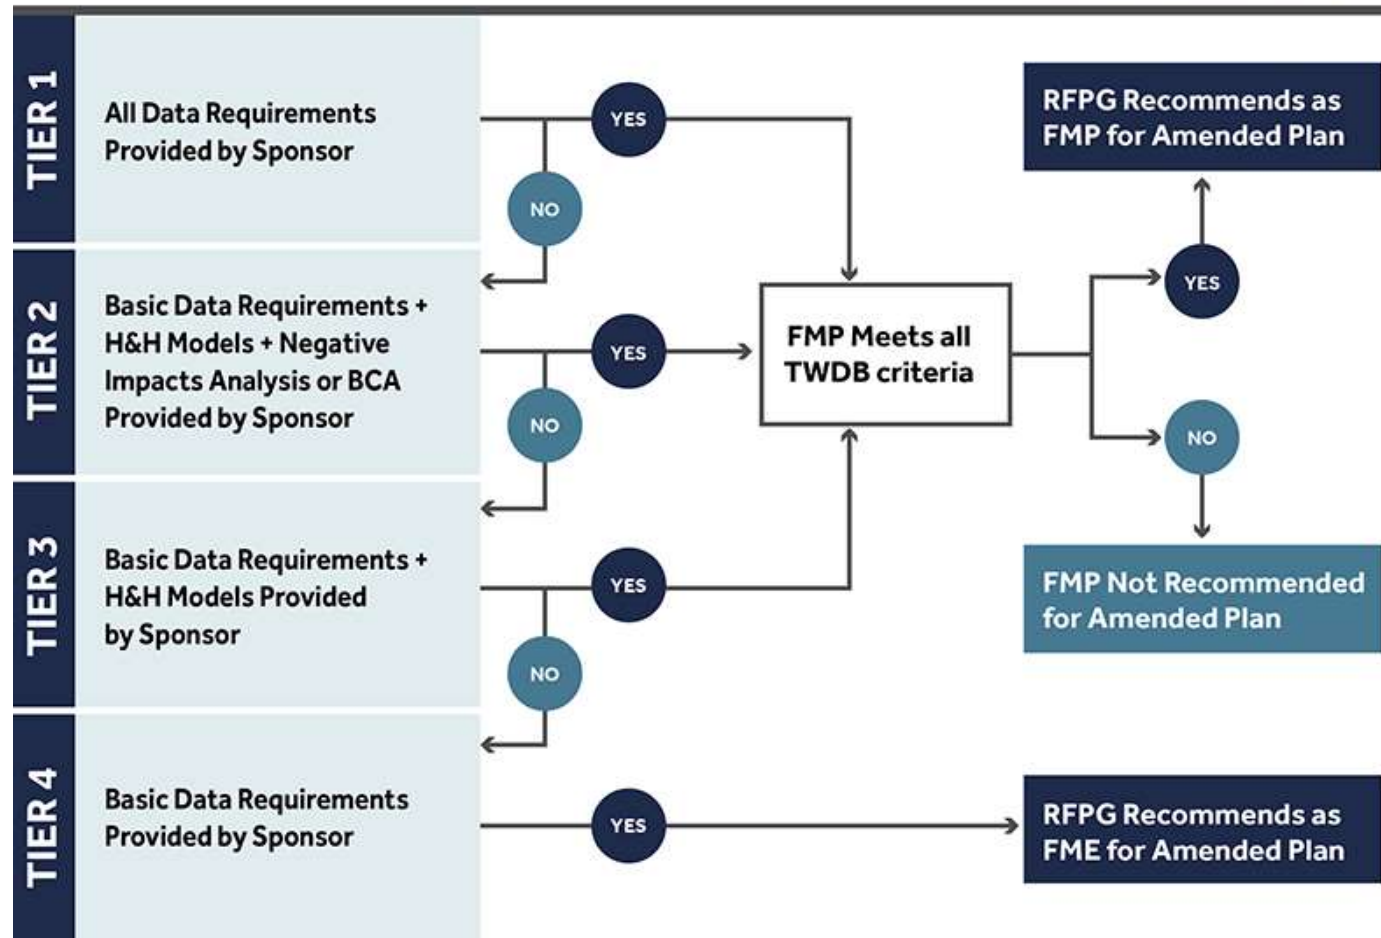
TIER 1

All Data Requirements Provided by Sponsor

YES

NO

TIER 2

Basic Data Requirements + H&H Models + Negative Impacts Analysis or BCA Provided by Sponsor

YES

NO

TIER 3

Basic Data Requirements + H&H Models Provided by Sponsor

YES

NO

TIER 4

Basic Data Requirements Provided by Sponsor

YES

FMP Meets all TWDB criteria

YES

NO

RFPG Recommends as FMP for Amended Plan

FMP Not Recommended for Amended Plan

RFPG Recommends as FME for Amended Plan